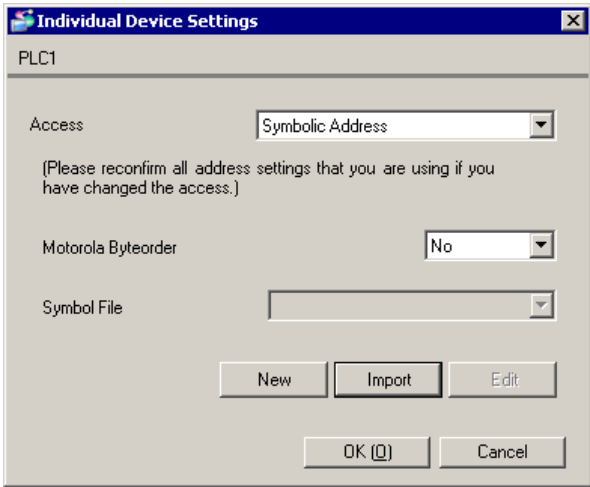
Individual Device Settings

PLC1

Access
Symbolic Address

(Please reconfirm all address settings that you are using if you have changed the access.)

Motorola Byteorder
No

Symbol File

New
Import
Edit

OK (O)
Cancel